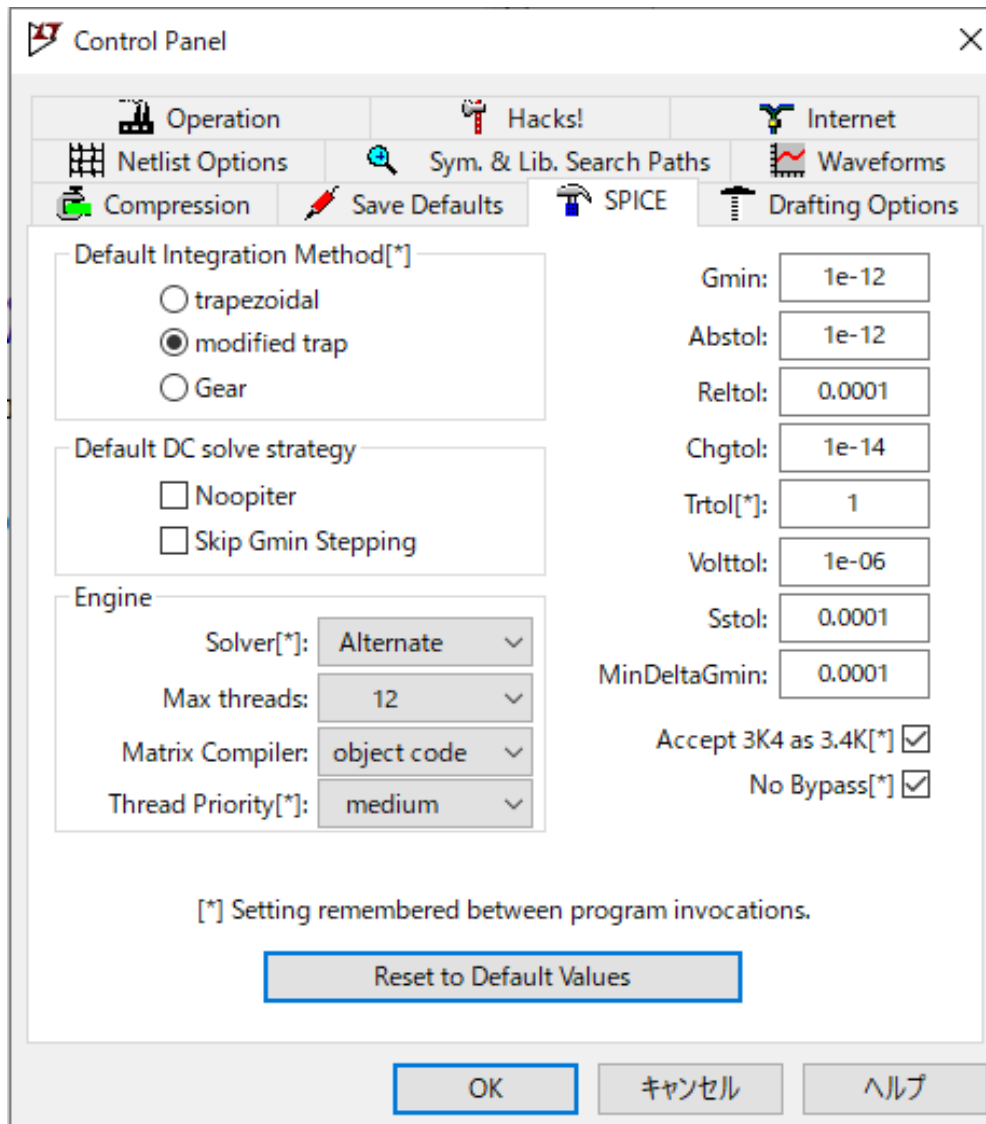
Control Panel

Operation
Hacks!
Internet
Netlist Options
Sym. & Lib. Search Paths
Waveforms
Compression
Save Defaults
SPICE
Drafting Options

Default Integration Method[*]
trapezoidal
modified trap
Gear

Default DC solve strategy
Noopiter
Skip Gmin Stepping

Engine
Solver[*]: Alternate
Max threads: 12
Matrix Compiler: object code
Thread Priority[*]: medium

Gmin: 1e-12
Abstol: 1e-12
Reltol: 0.0001
Chgtol: 1e-14
Trtol[*]: 1
Volttol: 1e-06
Sstol: 0.0001
MinDeltaGmin: 0.0001

Accept 3K4 as 3.4K[*]
No Bypass[*]

[*] Setting remembered between program invocations.

Reset to Default Values

OK
キャンセル
ヘルプ